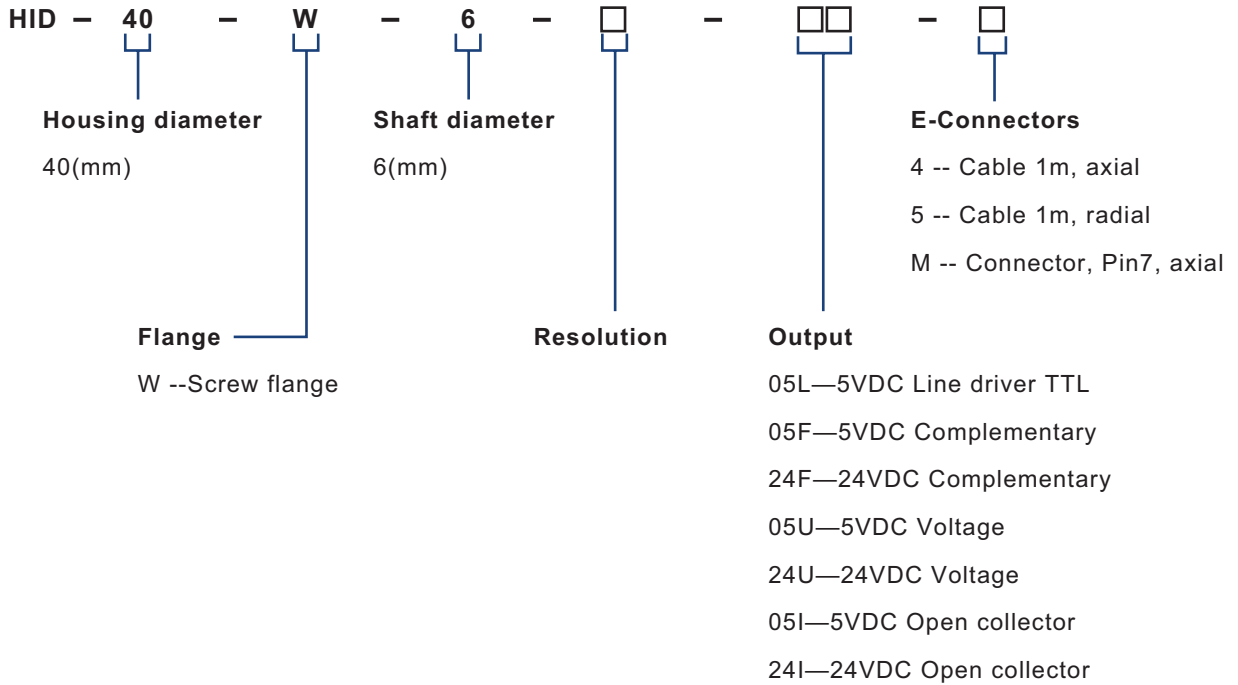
HID – 40 – W – 6 – □ – □□ – □

Housing diameter
40(mm)

Shaft diameter
6(mm)

E-Connectors
4 -- Cable 1m, axial
5 -- Cable 1m, radial
M -- Connector, Pin7, axial

Flange
W --Screw flange

Resolution

Output
05L—5VDC Line driver TTL
05F—5VDC Complementary
24F—24VDC Complementary
05U—5VDC Voltage
24U—24VDC Voltage
05I—5VDC Open collector
24I—24VDC Open collector